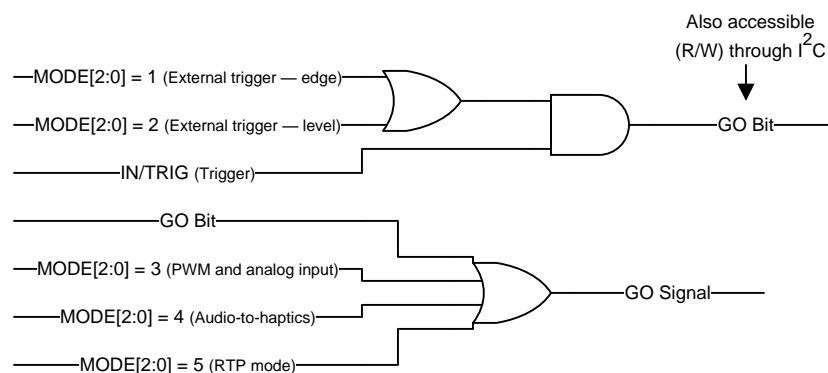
Also accessible (R/W) through $I^2C$

MODE[2:0] = 1 (External trigger — edge)

MODE[2:0] = 2 (External trigger — level)

IN/TRIG (Trigger)

GO Bit

GO Bit

MODE[2:0] = 3 (PWM and analog input)

MODE[2:0] = 4 (Audio-to-haptics)

MODE[2:0] = 5 (RTP mode)

GO Signal